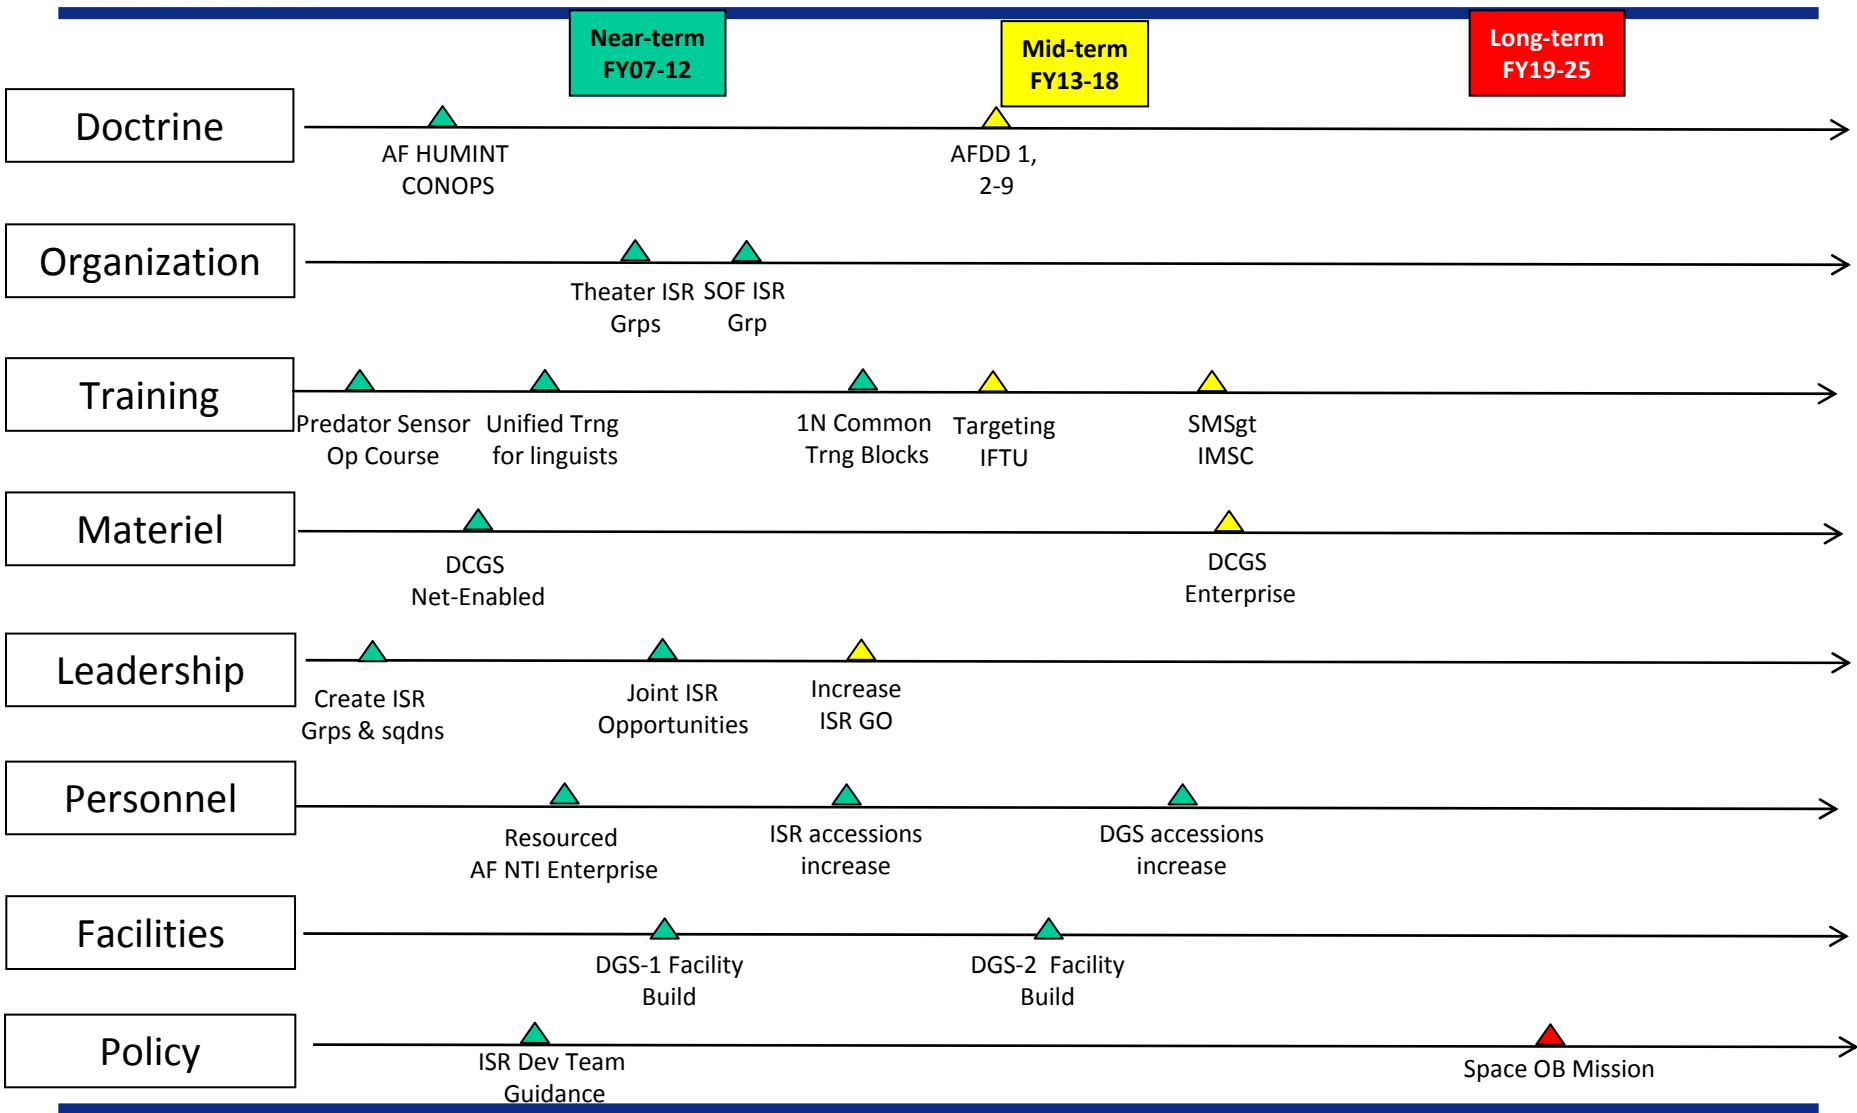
Near-term FY07-12

Mid-term FY13-18

Long-term FY19-25

Doctrine

AF HUMINT CONOPS

AFDD 1, 2-9

Organization

Theater ISR Grps

SOF ISR Grp

Training

Predator Sensor Op Course

Unified Trng for linguists

1N Common Trng Blocks

Targeting IFTU

SMSgt IMSC

Materiel

DCGS Net-Enabled

DCGS Enterprise

Leadership

Create ISR Grps & sqdns

Joint ISR Opportunities

Increase ISR GO

Personnel

Resourced AF NTI Enterprise

ISR accessions increase

DGS accessions increase

Facilities

DGS-1 Facility Build

DGS-2 Facility Build

Policy

ISR Dev Team Guidance

Space OB Mission